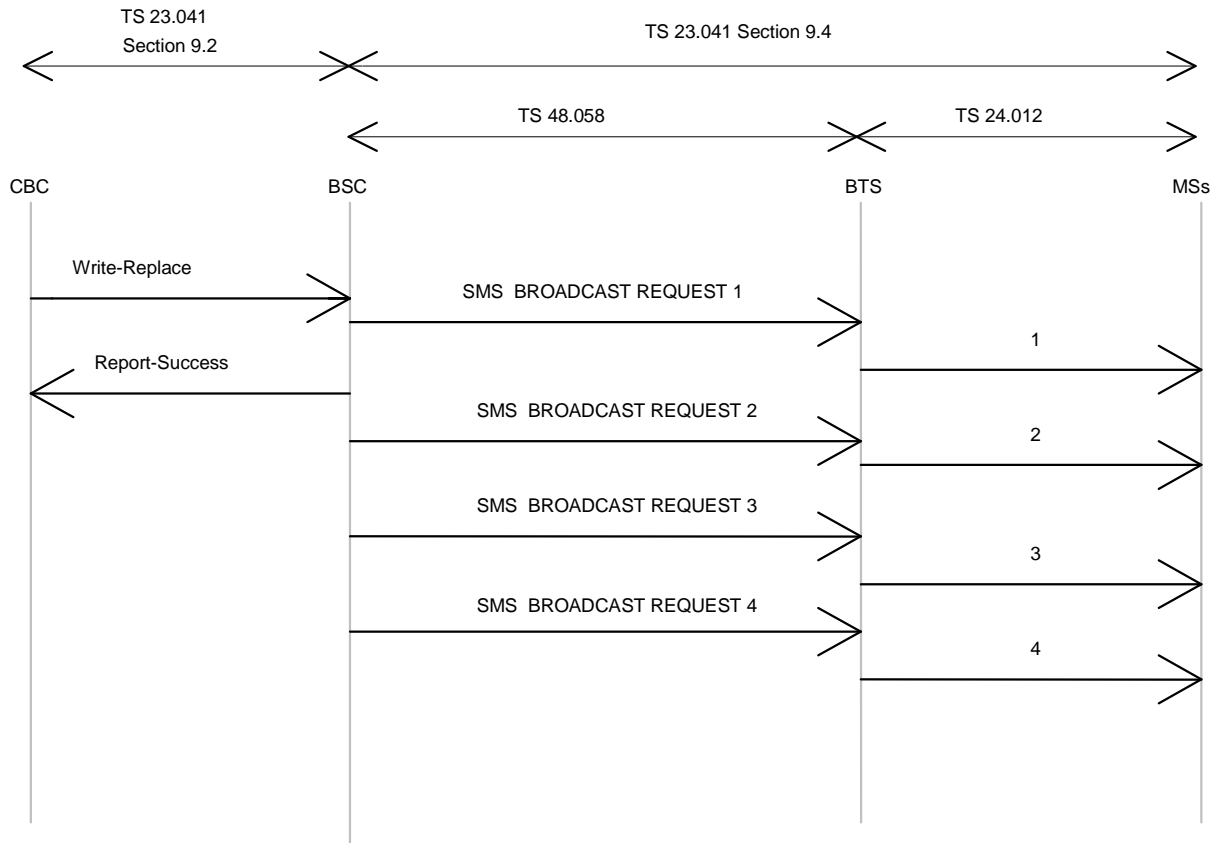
TS 23.041
Section 9.2

TS 23.041 Section 9.4

TS 48.058

TS 24.012

CBC

BSC

BTS

MSs

Write-Replace

SMS BROADCAST REQUEST 1

1

Report-Success

SMS BROADCAST REQUEST 2

2

SMS BROADCAST REQUEST 3

3

SMS BROADCAST REQUEST 4

4